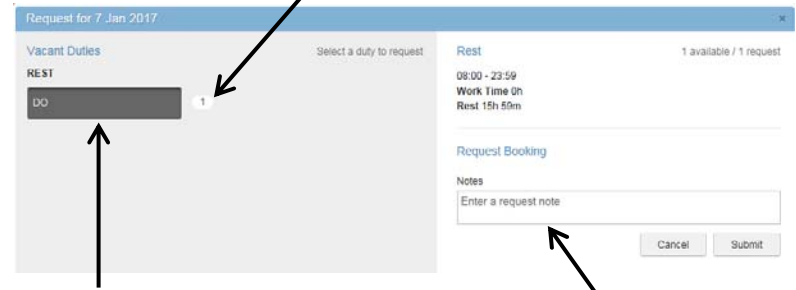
Request for 7 Jan 2017

×

Vacant Duties

Select a duty to request

REST

DO

1

Rest

1 available / 1 request

08:00 - 23:59
Work Time 0h
Rest 15h 59m

Request Booking

Notes

Enter a request note

Cancel

Submit